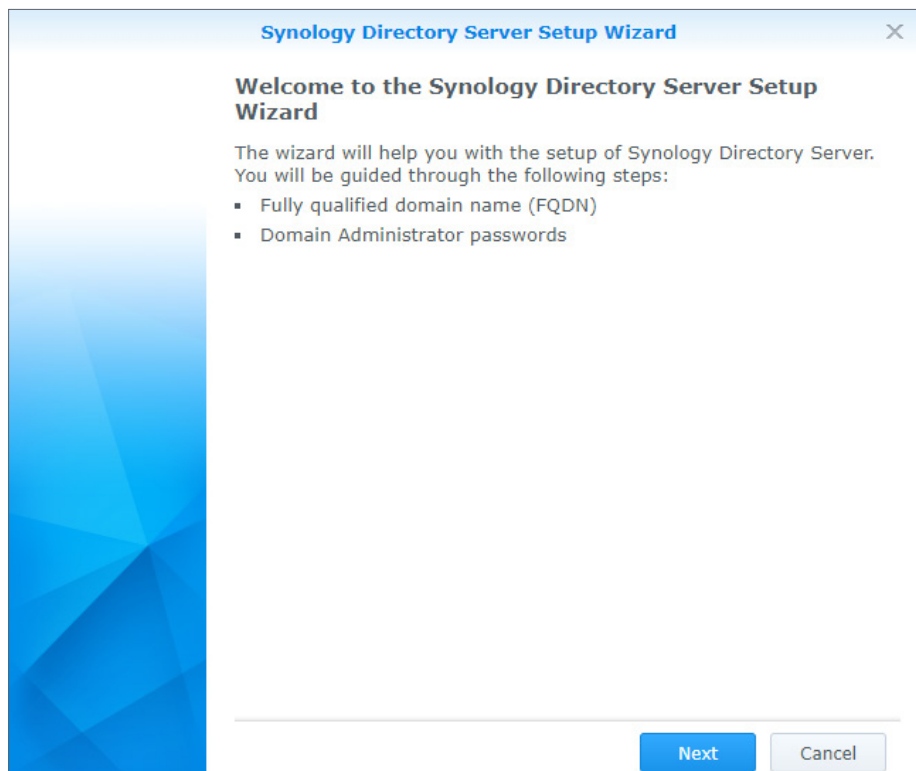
Synology Directory Server Setup Wizard

Welcome to the Synology Directory Server Setup Wizard

The wizard will help you with the setup of Synology Directory Server. You will be guided through the following steps:

- Fully qualified domain name (FQDN)
- Domain Administrator passwords

Next
Cancel